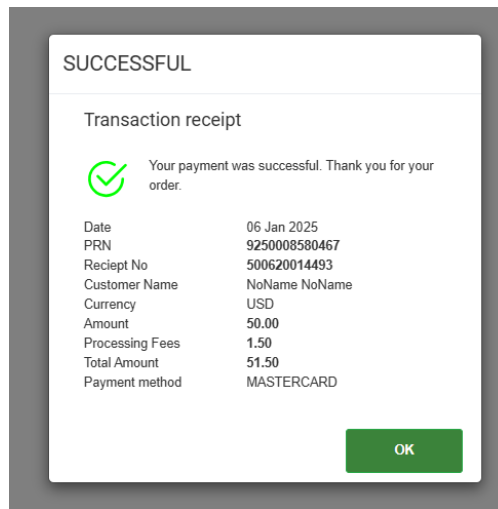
SUCCESSFUL

Transaction receipt

Your payment was successful. Thank you for your order.

| | |
|---|---|
| Date | 06 Jan 2025 |
| PRN | 9250008580467 |
| Reciept No | 500620014493 |
| Customer Name | NoName NoName |
| Currency | USD |
| Amount | 50.00 |
| Processing Fees | 1.50 |
| Total Amount | 51.50 |
| Payment method | MASTERCARD |

OK